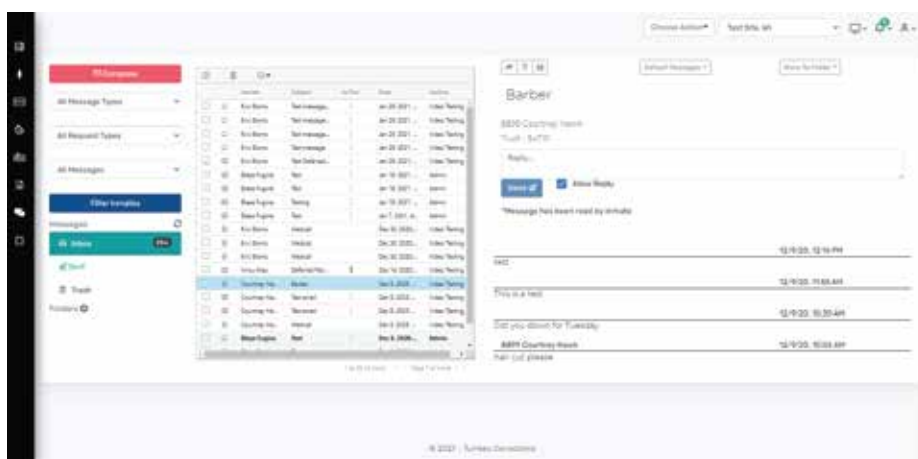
Choose Action Test Site, IA

Compose

All Message Types

All Request Types

All Messages

Filter Inmates

Messages

Inbox

Sent

Trash

Folders

Barber

Barber

8890 Courtney Hawk

Reply...

Send

Allow Reply

*Message has been read by inmate

12/9/20, 12:16 PM

test

12/9/20, 11:55 AM

This is a test

12/9/20, 10:30 AM

Did you sbmit for Tuesday

8890 Courtney Hawk 12/9/20, 10:05 AM

hair cut please

© 2021 - Turnkey Corrections